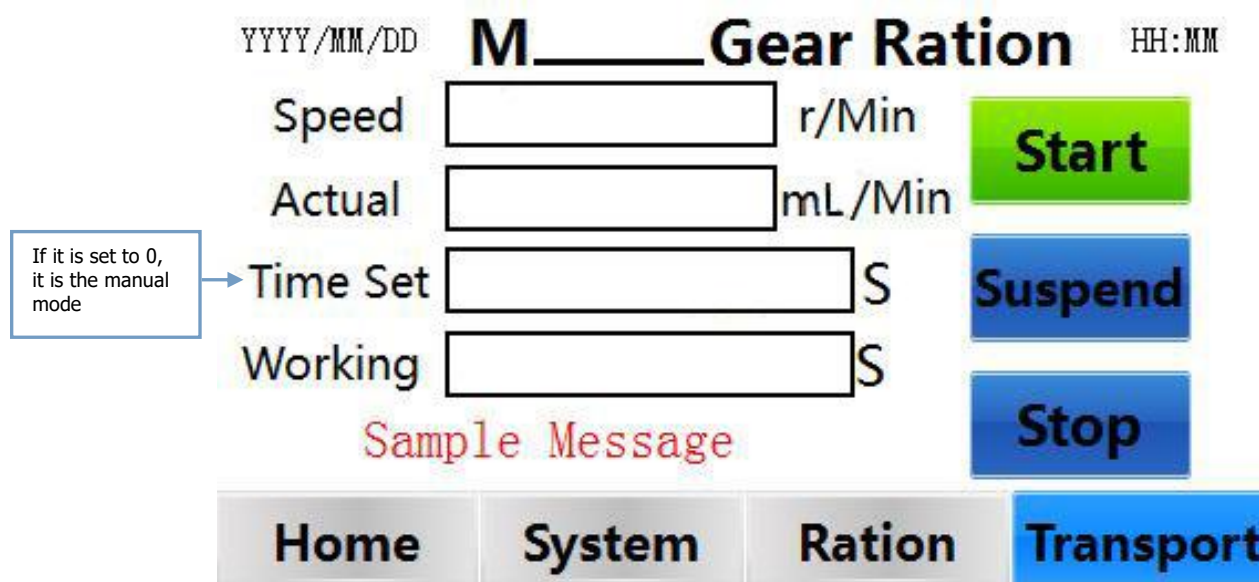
YYYY/MM/DD M\_\_\_\_\_\_Gear Ration HH:MM

Speed r/Min

Start

Actual mL/Min

If it is set to 0, it is the manual mode

Time Set S

Suspend

Working S

Stop

Sample Message

Home System Ration Transport